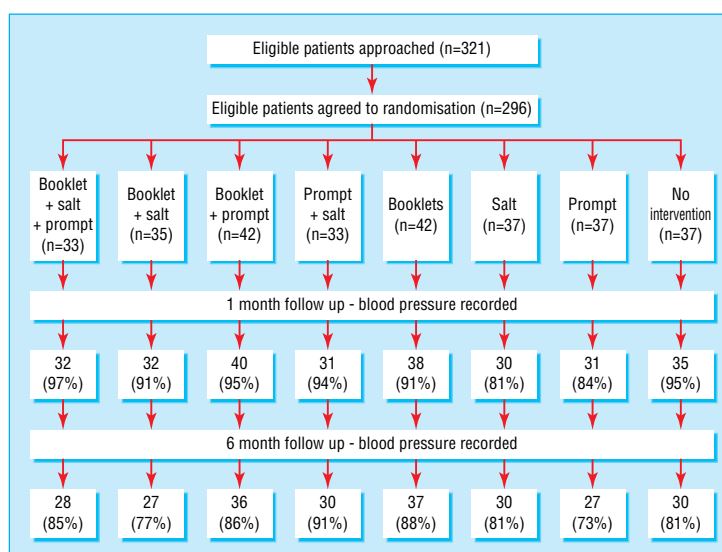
Eligible patients approached (n=321)

Eligible patients agreed to randomisation (n=296)

Booklet + salt + prompt (n=33)

Booklet + salt (n=35)

Booklet + prompt (n=42)

Prompt + salt (n=33)

Booklets (n=42)

Salt (n=37)

Prompt (n=37)

No intervention (n=37)

1 month follow up - blood pressure recorded

32 (97%)

32 (91%)

40 (95%)

31 (94%)

38 (91%)

30 (81%)

31 (84%)

35 (95%)

6 month follow up - blood pressure recorded

28 (85%)

27 (77%)

36 (86%)

30 (91%)

37 (88%)

30 (81%)

27 (73%)

30 (81%)